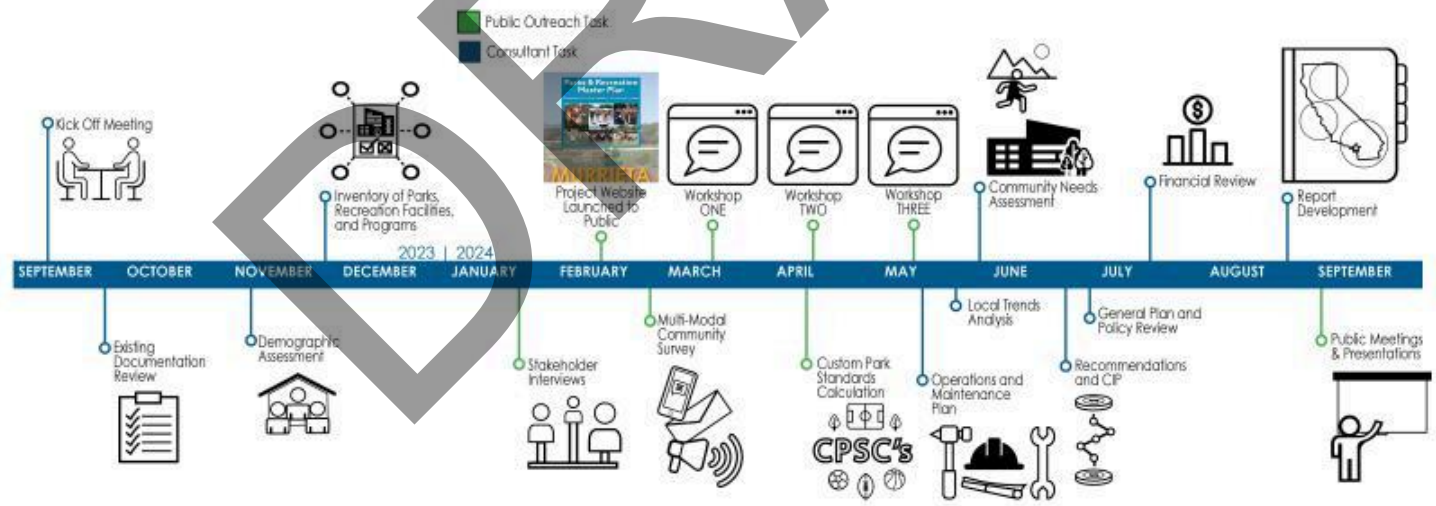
Public Outreach Task

Consultant Task

Kick Off Meeting

Inventory of Parks, Recreation Facilities, and Programs

Parks & Recreation Master Plan

MURRIETA

Project Website Launched to Public

Workshop ONE

Workshop TWO

Workshop THREE

Community Needs Assessment

Financial Review

Report Development

2023 | 2024

SEPTEMBER

OCTOBER

NOVEMBER

DECEMBER

JANUARY

FEBRUARY

MARCH

APRIL

MAY

JUNE

JULY

AUGUST

SEPTEMBER

Existing Documentation Review

Demographic Assessment

Stakeholder Interviews

Multi-Modal Community Survey

Custom Park Standards Calculation

CPSC's

Operations and Maintenance Plan

Local Trends Analysis

Recommendations and CIP

General Plan and Policy Review

Public Meetings & Presentations